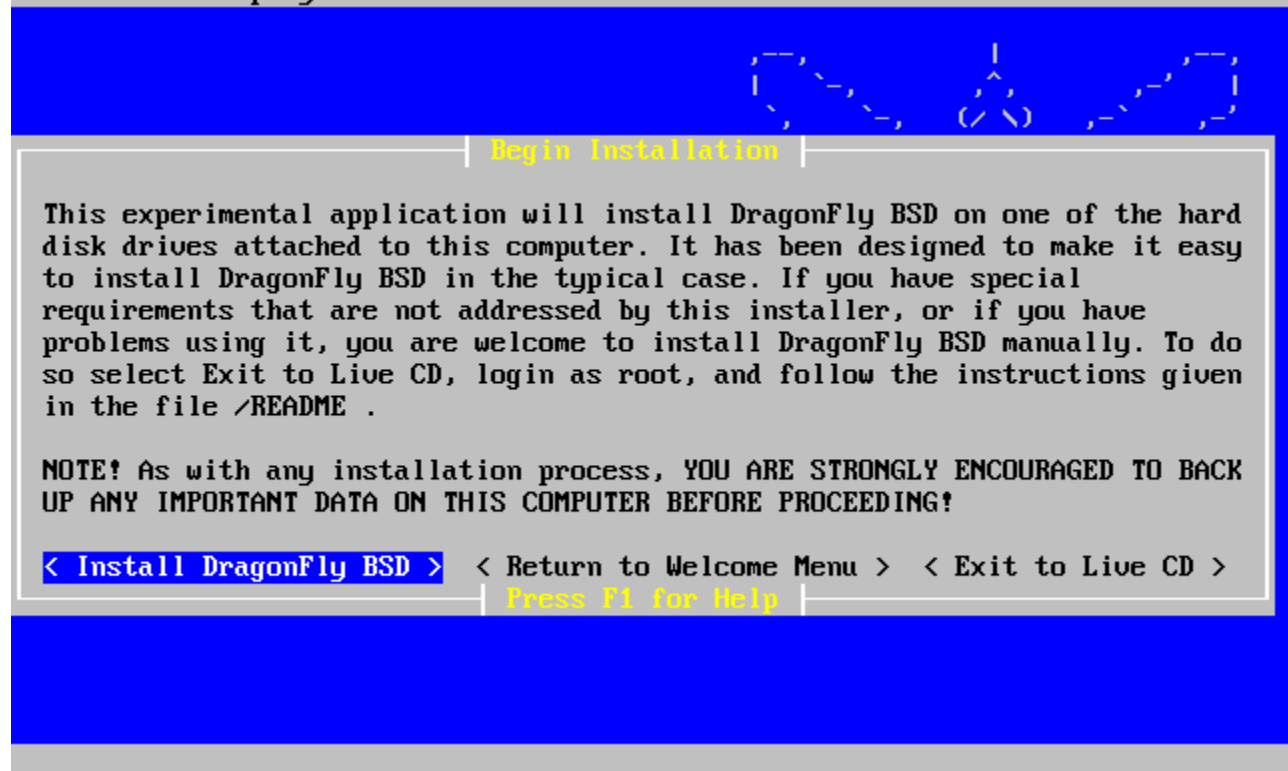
Begin Installation

This experimental application will install DragonFly BSD on one of the hard disk drives attached to this computer. It has been designed to make it easy to install DragonFly BSD in the typical case. If you have special requirements that are not addressed by this installer, or if you have problems using it, you are welcome to install DragonFly BSD manually. To do so select Exit to Live CD, login as root, and follow the instructions given in the file /README .

NOTE! As with any installation process, YOU ARE STRONGLY ENCOURAGED TO BACK UP ANY IMPORTANT DATA ON THIS COMPUTER BEFORE PROCEEDING!

< Install DragonFly BSD > < Return to Welcome Menu > < Exit to Live CD >

Press F1 for Help